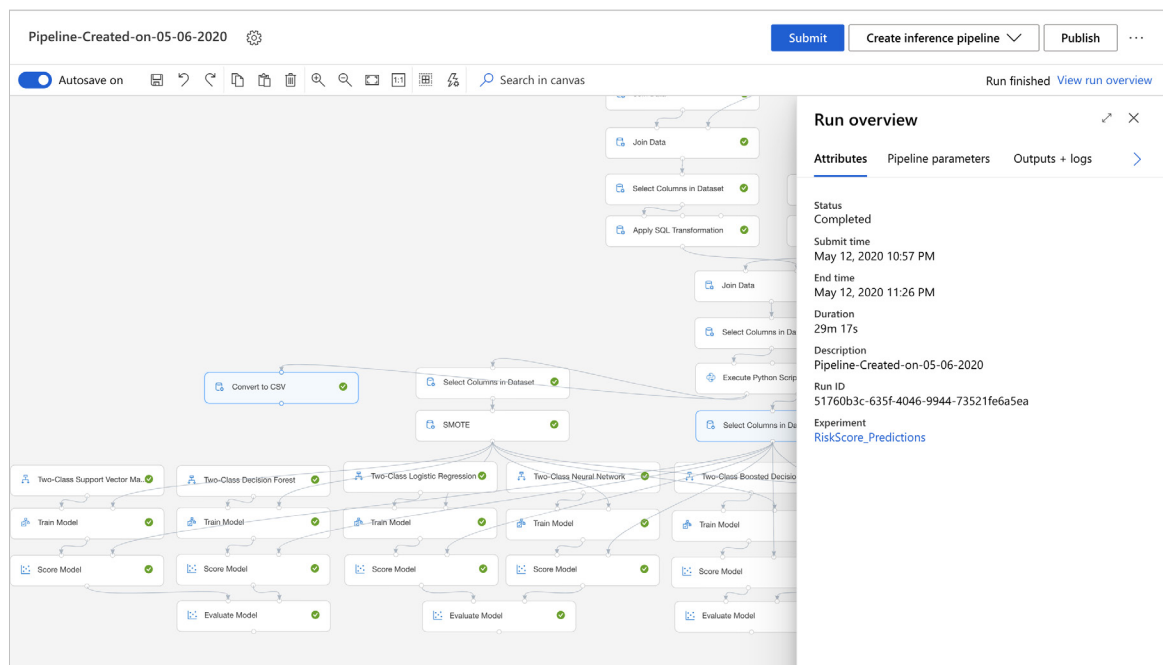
Pipeline-Created-on-05-06-2020

Submit Create inference pipeline Publish ···

Autosave on

Search in canvas

Run finished View run overview

Join Data

Select Columns in Dataset

Apply SQL Transformation

Join Data

Select Columns in Da

Execute Python Scrip

Convert to CSV

Select Columns in Dataset

SMOTE

Select Columns in Data

Two-Class Support Vector Ma...

Two-Class Decision Forest

Two-Class Logistic Regression

Two-Class Neural Network

Two-Class Boosted Decisio

Train Model

Train Model

Train Model

Train Model

Train Model

Score Model

Score Model

Score Model

Score Model

Score Model

Evaluate Model

Evaluate Model

Evaluate Model

Run overview

Attributes Pipeline parameters Outputs + logs

Status
Completed

Submit time
May 12, 2020 10:57 PM

End time
May 12, 2020 11:26 PM

Duration
29m 17s

Description
Pipeline-Created-on-05-06-2020

Run ID
51760b3c-635f-4046-9944-73521fe6a5ea

Experiment
RiskScore_Predictions